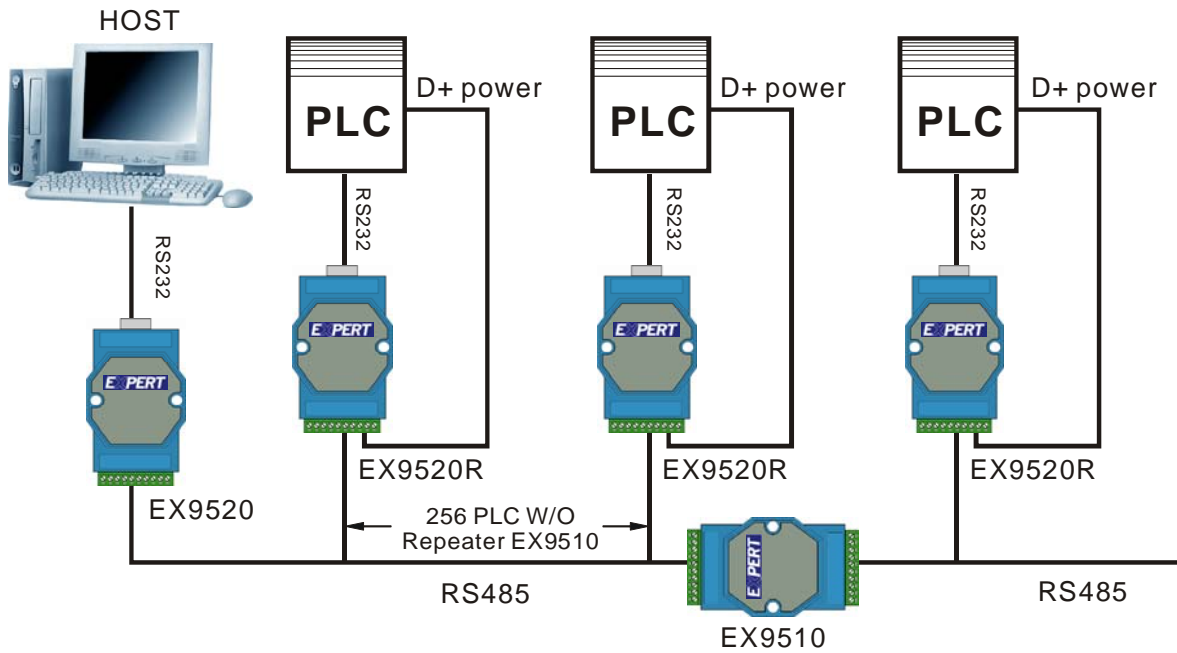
HOST

PLC

D+ power

PLC

D+ power

PLC

D+ power

RS232

RS232

RS232

RS232

EXPERT

EXPERT

EXPERT

EXPERT

EX9520R

EX9520R

EX9520R

EX9520

256 PLC W/O
Repeater EX9510

EXPERT

RS485

RS485

EX9510